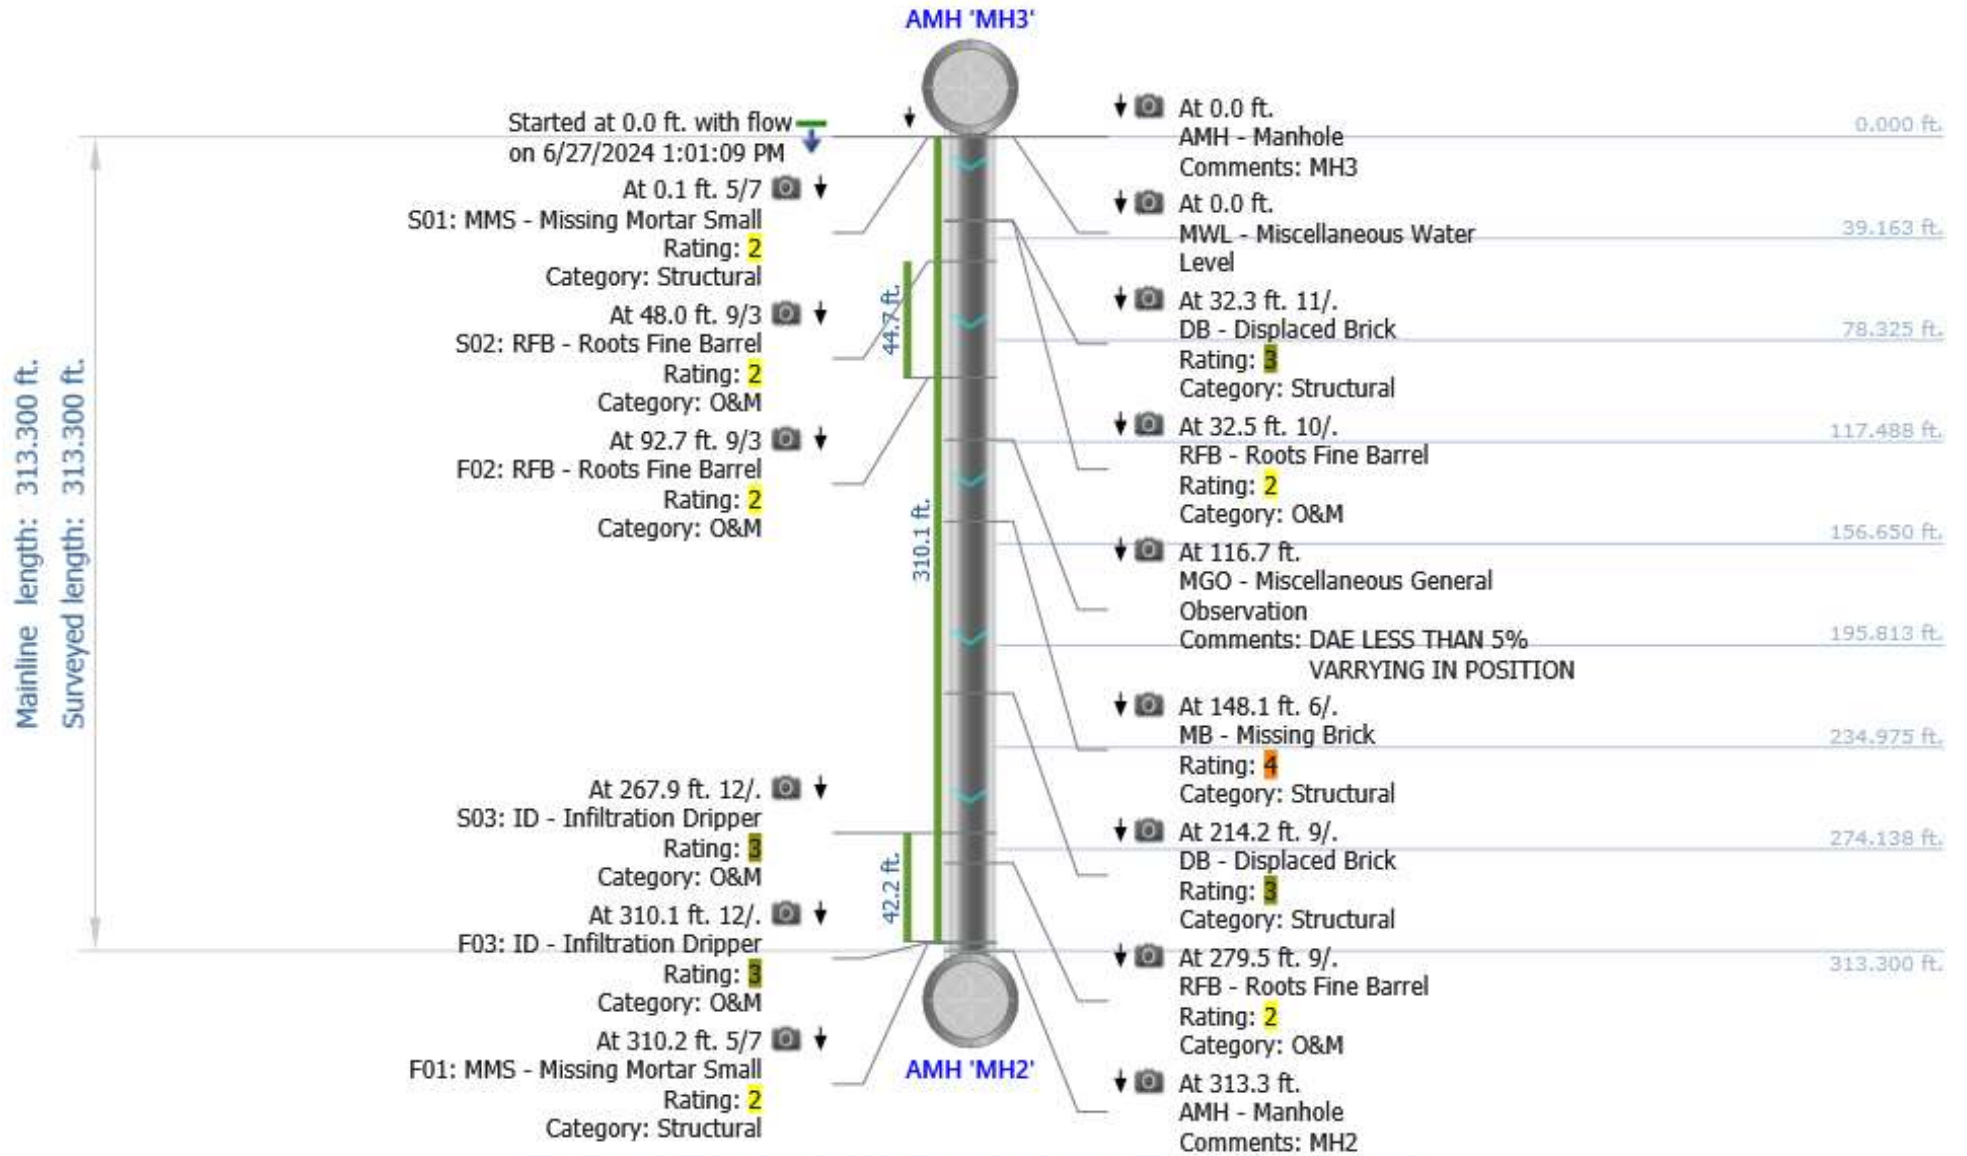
AMH 'MH3'

Mainline length: 313.300 ft.
Surveyed length: 313.300 ft.

Started at 0.0 ft. with flow
on 6/27/2024 1:01:09 PM

At 0.1 ft. 5/7
S01: MMS - Missing Mortar Small
Rating: 2
Category: Structural

At 48.0 ft. 9/3
S02: RFB - Roots Fine Barrel
Rating: 2
Category: O&M

At 92.7 ft. 9/3
F02: RFB - Roots Fine Barrel
Rating: 2
Category: O&M

At 267.9 ft. 12/.
S03: ID - Infiltration Dripper
Rating: 3
Category: O&M

At 310.1 ft. 12/.
F03: ID - Infiltration Dripper
Rating: 3
Category: O&M

At 310.2 ft. 5/7
F01: MMS - Missing Mortar Small
Rating: 2
Category: Structural

44.7 ft.
310.1 ft.
42.2 ft.

At 0.0 ft.
AMH - Manhole
Comments: MH3

At 0.0 ft.
MWL - Miscellaneous Water Level

At 32.3 ft. 11/.
DB - Displaced Brick
Rating: 3
Category: Structural

At 32.5 ft. 10/.
RFB - Roots Fine Barrel
Rating: 2
Category: O&M

At 116.7 ft.
MGO - Miscellaneous General Observation
Comments: DAE LESS THAN 5%
VARRYING IN POSITION

At 148.1 ft. 6/.
MB - Missing Brick
Rating: 4
Category: Structural

At 214.2 ft. 9/.
DB - Displaced Brick
Rating: 3
Category: Structural

At 279.5 ft. 9/.
RFB - Roots Fine Barrel
Rating: 2
Category: O&M

At 313.3 ft.
AMH - Manhole
Comments: MH2

0.000 ft.
39.163 ft.
78.325 ft.
117.488 ft.
156.650 ft.
195.813 ft.
234.975 ft.
274.138 ft.
313.300 ft.

AMH 'MH2'